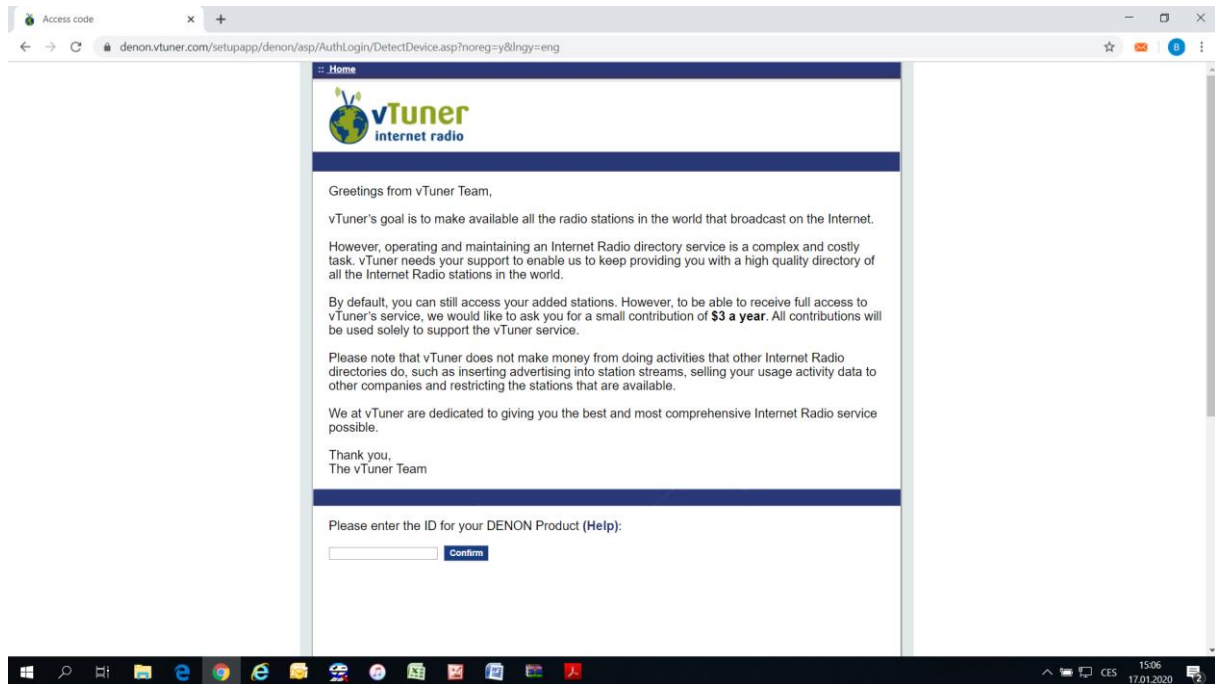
Access code

denon.vtuner.com/setupapp/denon/asp/AuthLogin/DetectDevice.asp?noreg=y&lngy=eng

:: Home

vTuner
internet radio

Greetings from vTuner Team,

vTuner's goal is to make available all the radio stations in the world that broadcast on the Internet.

However, operating and maintaining an Internet Radio directory service is a complex and costly task. vTuner needs your support to enable us to keep providing you with a high quality directory of all the Internet Radio stations in the world.

By default, you can still access your added stations. However, to be able to receive full access to vTuner's service, we would like to ask you for a small contribution of **$3 a year**. All contributions will be used solely to support the vTuner service.

Please note that vTuner does not make money from doing activities that other Internet Radio directories do, such as inserting advertising into station streams, selling your usage activity data to other companies and restricting the stations that are available.

We at vTuner are dedicated to giving you the best and most comprehensive Internet Radio service possible.

Thank you,
The vTuner Team

Please enter the ID for your DENON Product (Help):

Confirm

CES 15:06 17.01.2020